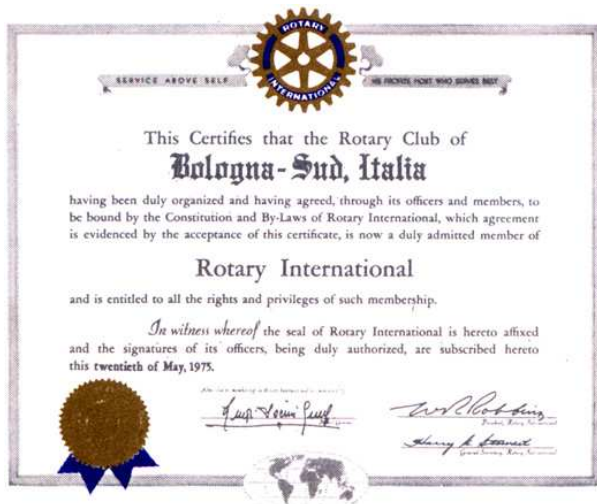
ROTARY
INTERNATIONAL

SERVICE ABOVE SELF

HE PROFITS MOST WHO SERVES BEST

This Certifies that the Rotary Club of

Bologna-Sud, Italia

having been duly organized and having agreed, through its officers and members, to be bound by the Constitution and By-Laws of Rotary International, which agreement is evidenced by the acceptance of this certificate, is now a duly admitted member of

Rotary International

and is entitled to all the rights and privileges of such membership.

In witness whereof the seal of Rotary International is hereto affixed and the signatures of its officers, being duly authorized, are subscribed hereto this twentieth of May, 1975.

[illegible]

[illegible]

President, Rotary International

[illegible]

General Secretary, Rotary International